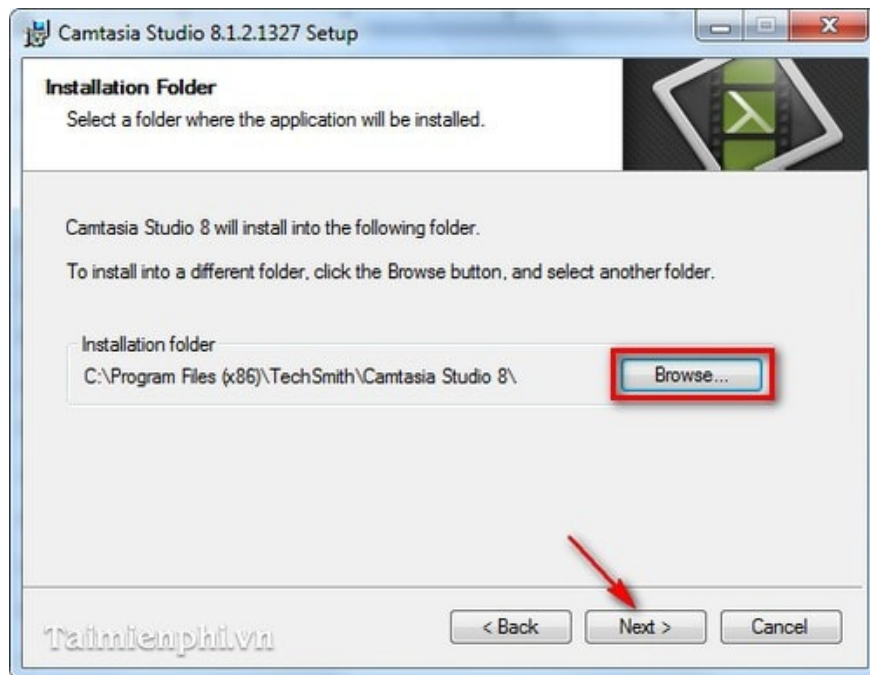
Camtasia Studio 8.1.2.1327 Setup

Installation Folder
Select a folder where the application will be installed.

Camtasia Studio 8 will install into the following folder.

To install into a different folder, click the Browse button, and select another folder.

Installation folder
C:\Program Files (x86)\TechSmith\Camtasia Studio 8\

Browse...

Taimienphi.vn

< Back

Next >

Cancel